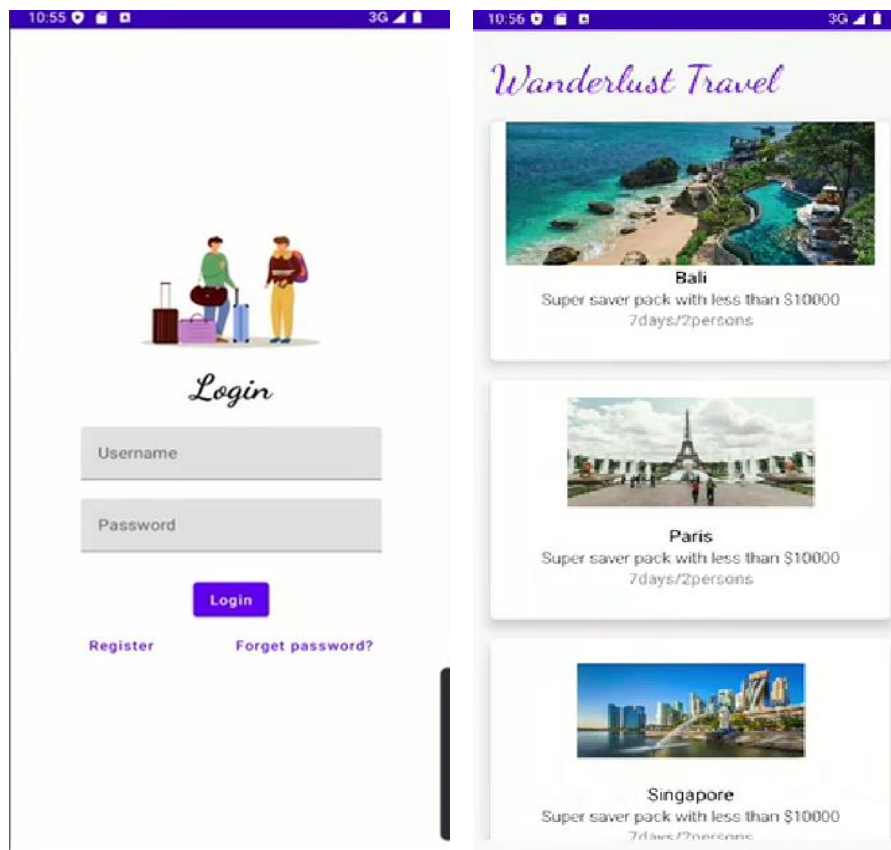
10:55 3G

Login

Username

Password

Login

Register

Forget password?

10:56 3G

Wanderlust Travel

Bali

Super saver pack with less than $10000

7days/2persons

Paris

Super saver pack with less than $10000

7days/2persons

Singapore

Super saver pack with less than $10000

7days/2persons